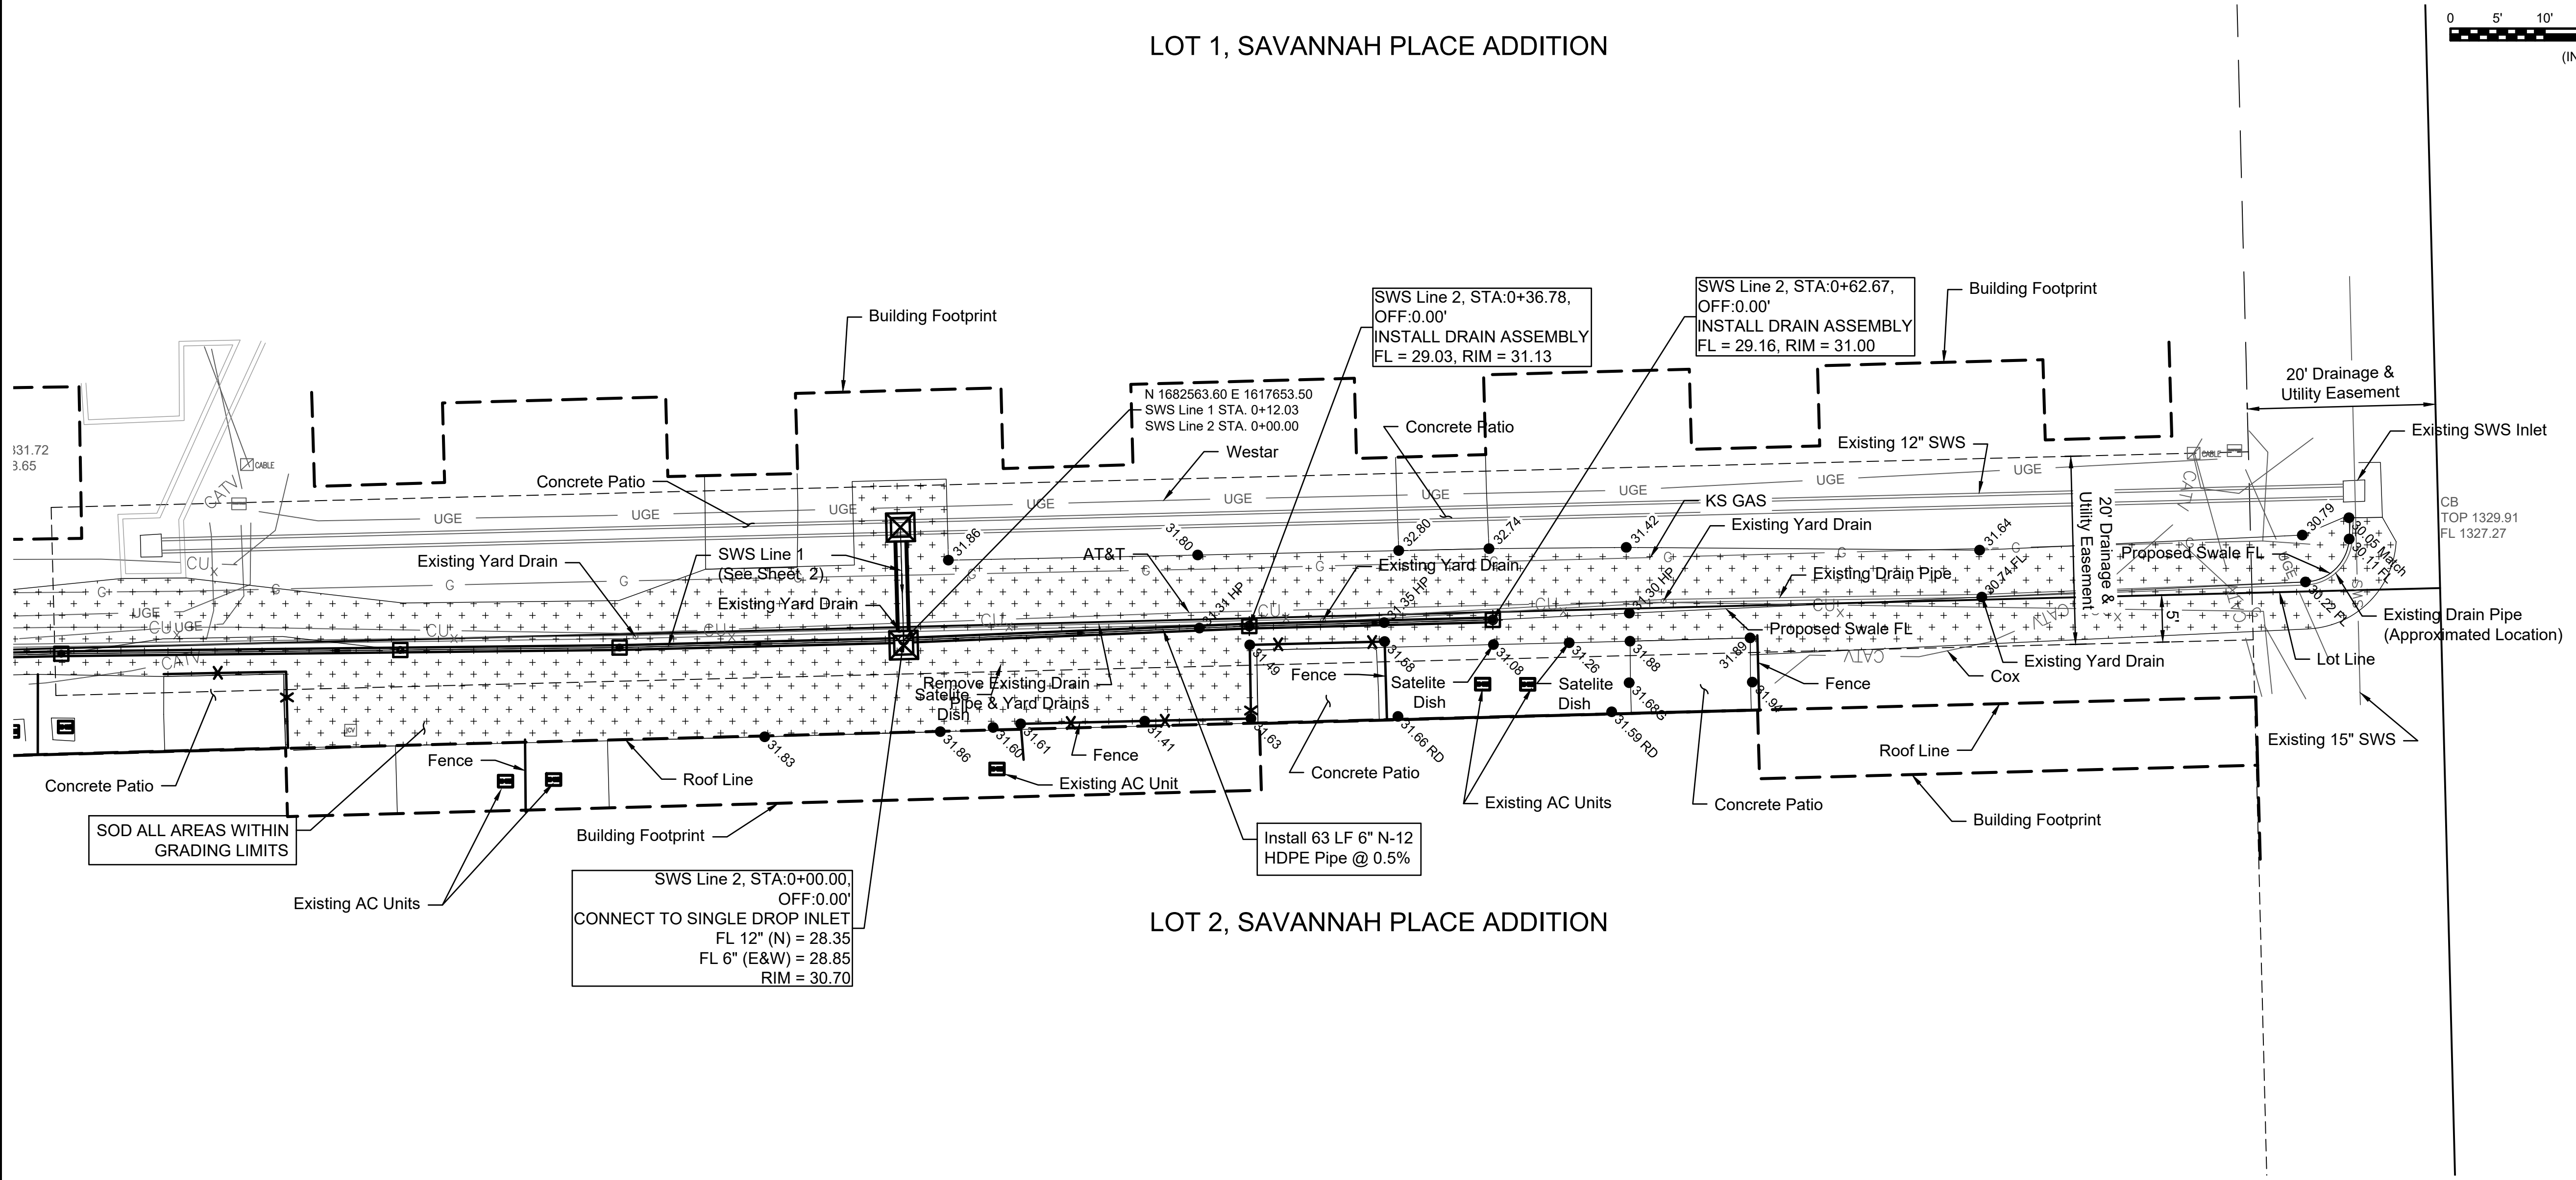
LOT 1, SAVANNAH PLACE ADDITION

0 5' 10'

(IN

Building Footprint

SWS Line 2, STA:0+36.78, OFF:0.00' INSTALL DRAIN ASSEMBLY FL = 29.03, RIM = 31.13

SWS Line 2, STA:0+62.67, OFF:0.00' INSTALL DRAIN ASSEMBLY FL = 29.16, RIM = 31.00

Building Footprint

20' Drainage & Utility Easement

Existing SWS Inlet

331.72
3.65

N 1682563.60 E 1617653.50
SWS Line 1 STA. 0+12.03
SWS Line 2 STA. 0+00.00

Concrete Patio

Westar

Existing 12" SWS

CB
TOP 1329.91
FL 1327.27

Concrete Patio

UGE

KS GAS

Existing Yard Drain

20' Drainage & Utility Easement

Proposed Swale FL

Existing Yard Drain

SWS Line 1 (See Sheet 2)

AT&T

Existing Yard Drain

Existing Drain Pipe

Existing Drain Pipe (Approximated Location)

Existing Yard Drain

Proposed Swale FL

5'

Lot Line

Existing Yard Drain

Cox

31.86
31.80
32.80
32.74
31.42
31.64
30.79
30.05 Match
30.11 FL
30.22 FL
30.74 FL
31.30 HP
31.34 HP
31.35 HP
31.49
31.88
31.08
31.26
31.88
31.89
31.68
31.94
31.59 RD
31.66 RD
31.63
31.41
31.61
31.60
31.86
31.83

Satelite Dish

Remove Existing Drain Pipe & Yard Drains

Fence

Satelite Dish

Satelite Dish

Fence

Concrete Patio

Fence

Fence

Roof Line

Existing 15" SWS

Existing AC Unit

Concrete Patio

Roof Line

Concrete Patio

Existing AC Units

Concrete Patio

Building Footprint

SOD ALL AREAS WITHIN GRADING LIMITS

Building Footprint

Install 63 LF 6" N-12 HDPE Pipe @ 0.5%

Existing AC Units

SWS Line 2, STA:0+00.00, OFF:0.00' CONNECT TO SINGLE DROP INLET FL 12" (N) = 28.35 FL 6" (E&W) = 28.85 RIM = 30.70

LOT 2, SAVANNAH PLACE ADDITION